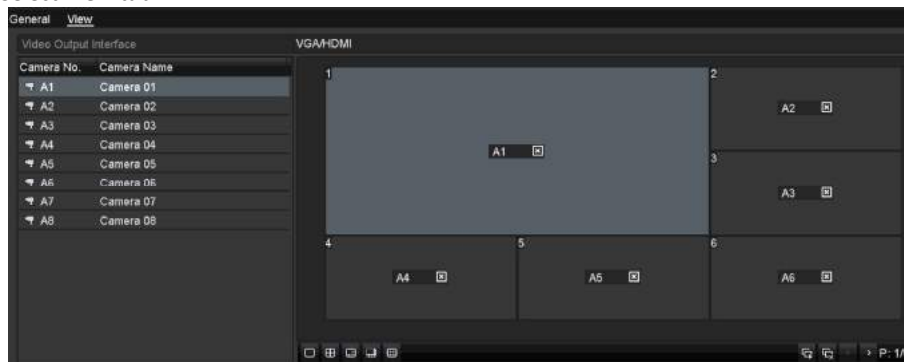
General View

Video Output Interface

VGA/HDMI

| Camera No. | Camera Name |
|---|---|
| A1 | Camera 01 |
| A2 | Camera 02 |
| A3 | Camera 03 |
| A4 | Camera 04 |
| A5 | Camera 05 |
| A6 | Camera 06 |
| A7 | Camera 07 |
| A8 | Camera 08 |

1
A1
2
A2
3
A3
4
A4
5
A5
6
A6

P: 1/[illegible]